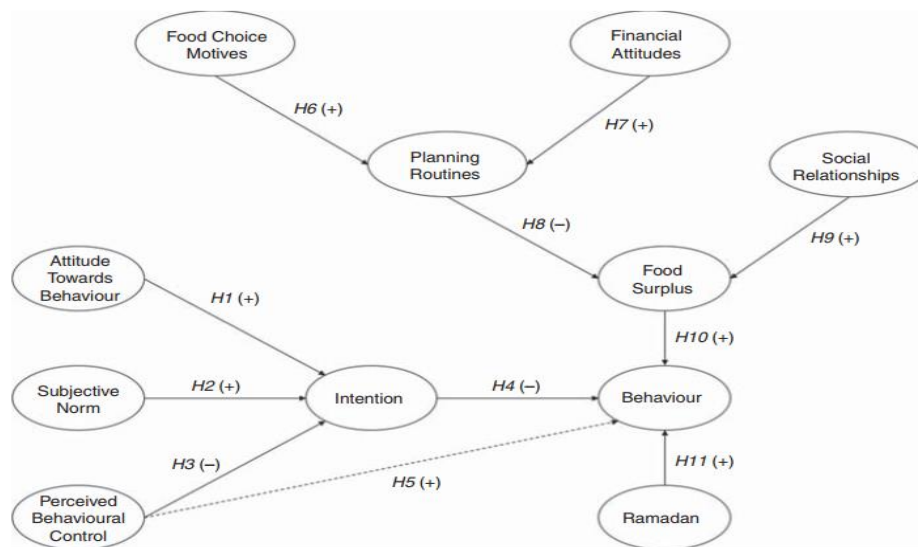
Food Choice Motives

Financial Attitudes

H6 (+)

H7 (+)

Planning Routines

Social Relationships

H8 (–)

H9 (+)

Attitude Towards Behaviour

Food Surplus

H1 (+)

H10 (+)

Subjective Norm

H2 (+)

Intention

H4 (–)

Behaviour

H3 (–)

H11 (+)

Perceived Behavioural Control

H5 (+)

Ramadan